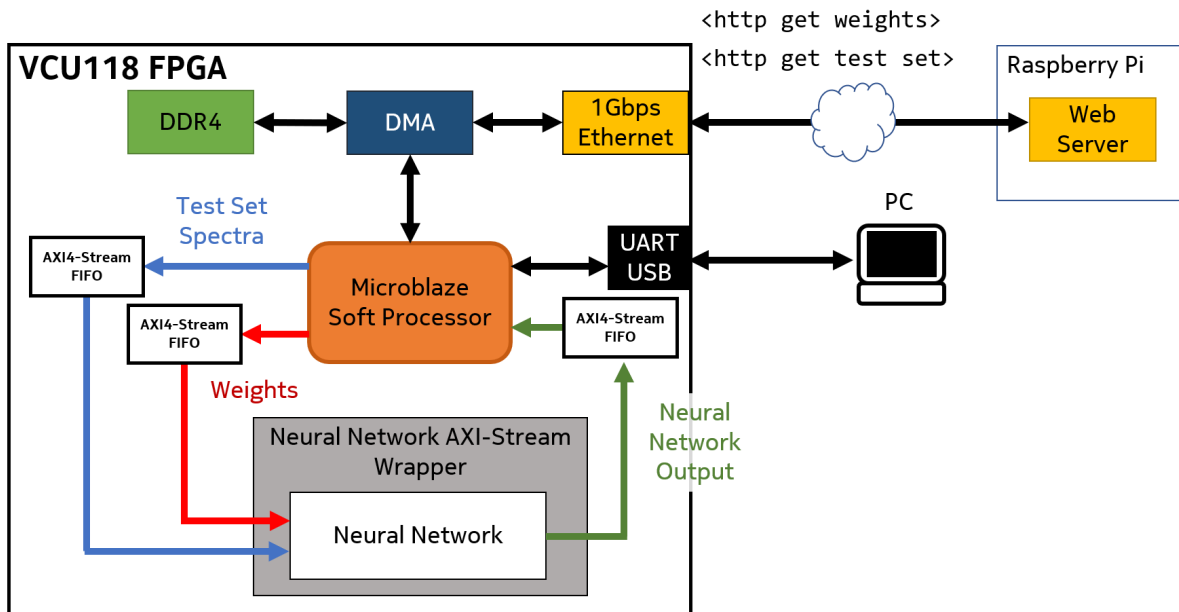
<http get weights>

<http get test set>

VCU118 FPGA

DDR4

DMA

1Gbps Ethernet

Raspberry Pi

Web Server

PC

Test Set Spectra

AXI4-Stream FIFO

Microblaze Soft Processor

UART USB

AXI4-Stream FIFO

AXI4-Stream FIFO

Weights

Neural Network Output

Neural Network AXI-Stream Wrapper

Neural Network